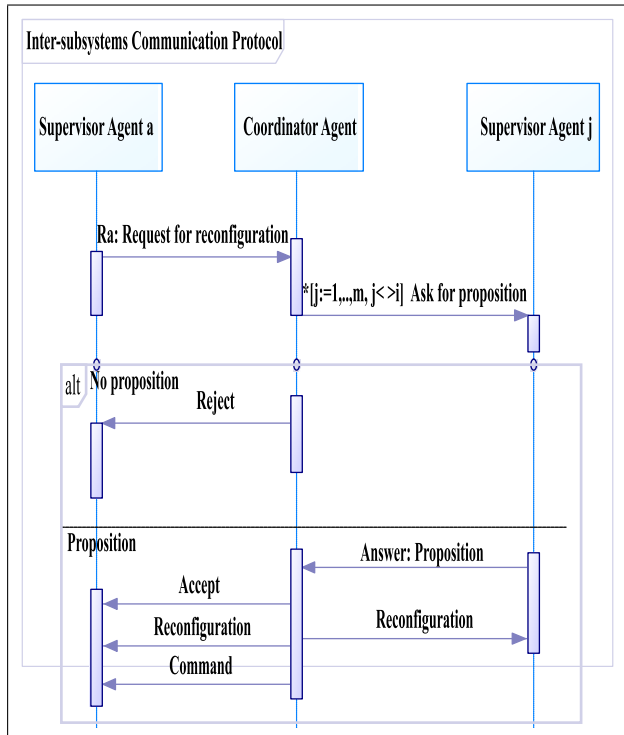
Inter-subsystems Communication Protocol

Supervisor Agent a

Coordinator Agent

Supervisor Agent j

Ra: Request for reconfiguration

*[j:=1,..,m, j< >i] Ask for proposition

alt

No proposition

Reject

Proposition

Answer: Proposition

Accept

Reconfiguration

Reconfiguration

Command